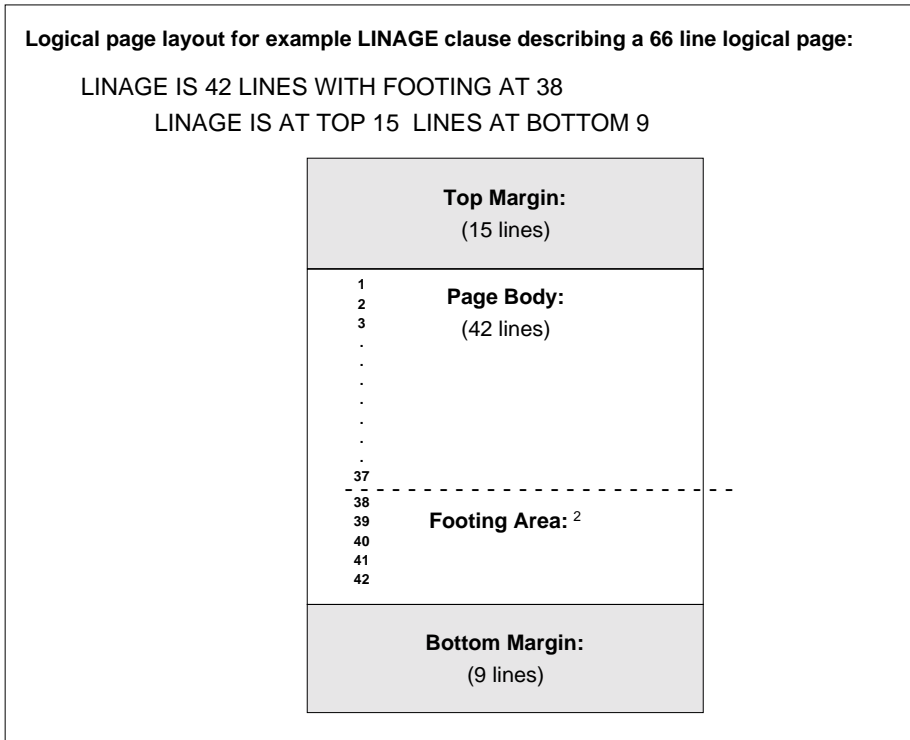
**Logical page layout for example LINAGE clause describing a 66 line logical page:**

LINAGE IS 42 LINES WITH FOOTING AT 38

LINAGE IS AT TOP 15 LINES AT BOTTOM 9

**Top Margin:**
(15 lines)

1
2
3
.
.
.
.
.
.
.
37

**Page Body:**
(42 lines)

38
39
40
41
42

**Footing Area:** $^2$

**Bottom Margin:**
(9 lines)